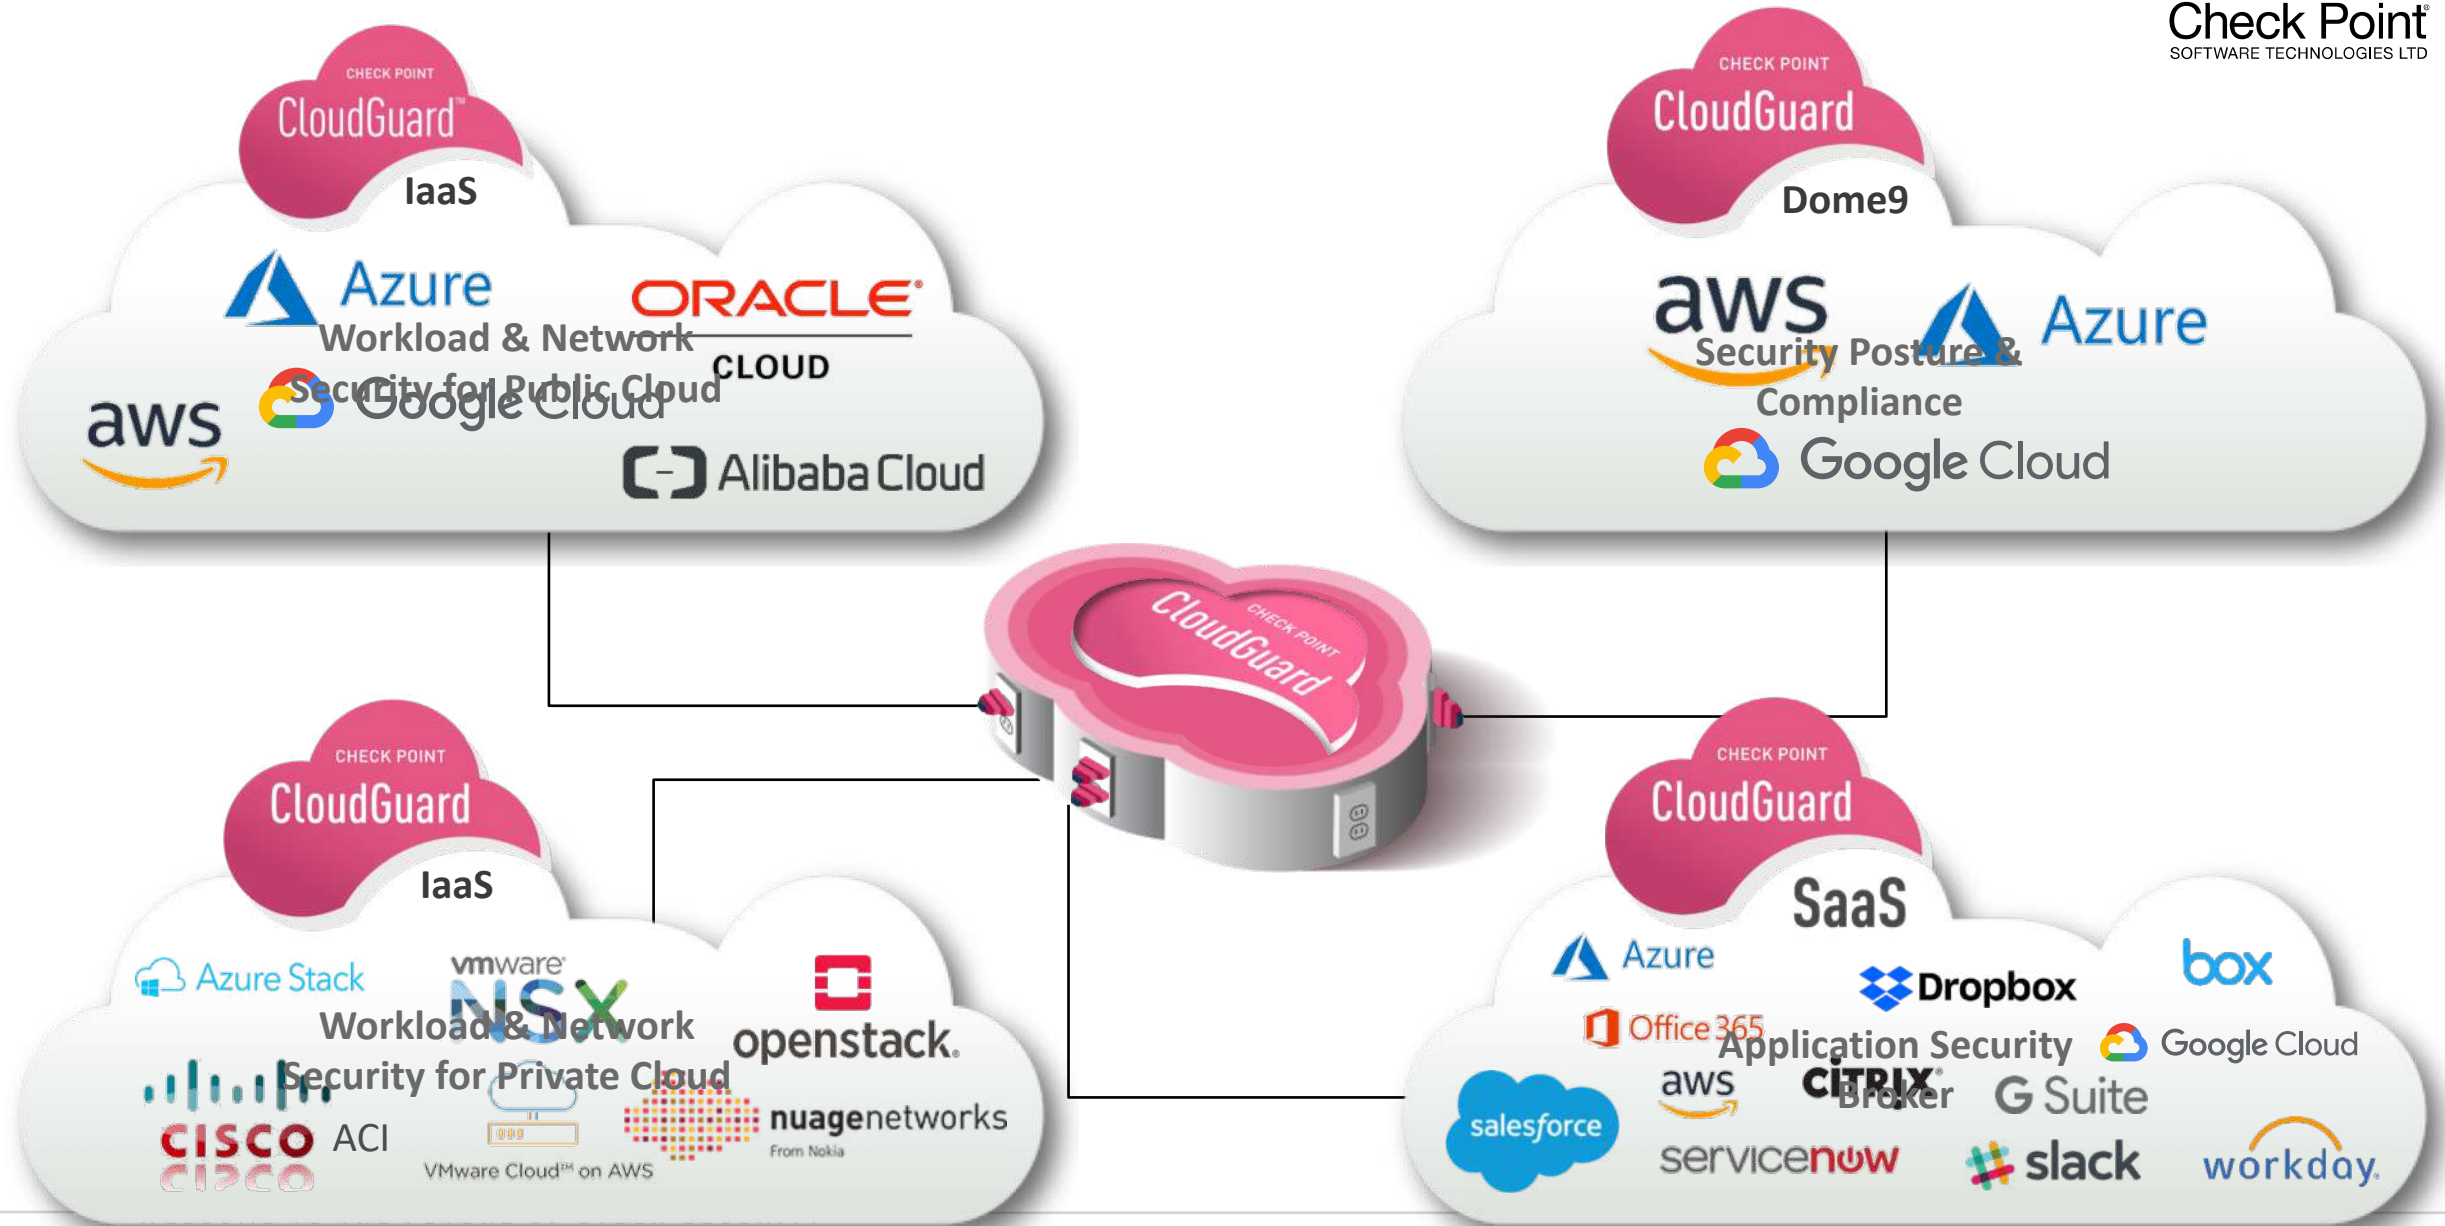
Check Point
SOFTWARE TECHNOLOGIES LTD

CHECK POINT
CloudGuard™
IaaS
Azure
ORACLE
CLOUD
Workload & Network
Security for Public Cloud
aws
Google Cloud
Alibaba Cloud

CHECK POINT
CloudGuard
Dome9
aws
Azure
Security Posture &
Compliance
Google Cloud

CHECK POINT
CloudGuard

CHECK POINT
CloudGuard
IaaS
Azure Stack
vmware
NSX
Workload & Network
Security for Private Cloud
openstack.
CISCO ACI
VMware Cloud℠ on AWS
nuagenetworks
From Nokia

CHECK POINT
CloudGuard
SaaS
Azure
Dropbox
box
Office 365
Application Security
Google Cloud
salesforce
aws
CITRIX
Broker
G Suite
servicenow
slack
workday.